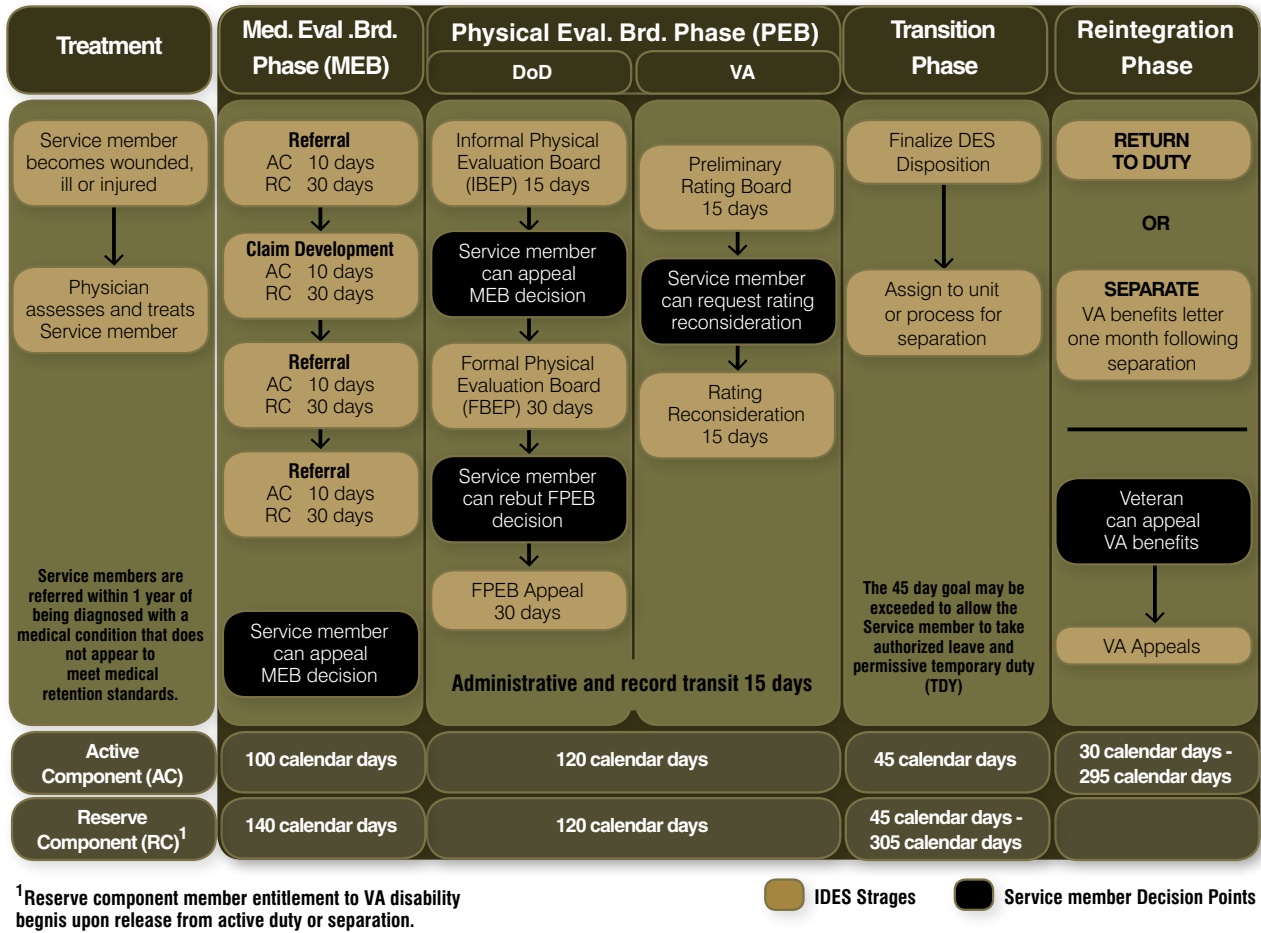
Treatment

Med. Eval .Brd. Phase (MEB)

Physical Eval. Brd. Phase (PEB)

DoD

VA

Transition Phase

Reintegration Phase

Service member becomes wounded, ill or injured

Physician assesses and treats Service member

Service members are referred within 1 year of being diagnosed with a medical condition that does not appear to meet medical retention standards.

Referral
AC 10 days
RC 30 days

Claim Development
AC 10 days
RC 30 days

Referral
AC 10 days
RC 30 days

Referral
AC 10 days
RC 30 days

Service member can appeal MEB decision

Informal Physical Evaluation Board (IBEP) 15 days

Service member can appeal MEB decision

Formal Physical Evaluation Board (FBEP) 30 days

Service member can rebut FPEB decision

FPEB Appeal 30 days

Preliminary Rating Board 15 days

Service member can request rating reconsideration

Rating Reconsideration 15 days

Administrative and record transit 15 days

Finalize DES Disposition

Assign to unit or process for separation

The 45 day goal may be exceeded to allow the Service member to take authorized leave and permissive temporary duty (TDY)

RETURN TO DUTY

OR

SEPARATE
VA benefits letter one month following separation

Veteran can appeal VA benefits

VA Appeals

| Active Component (AC) | 100 calendar days | 120 calendar days | 45 calendar days | 30 calendar days - 295 calendar days |
|---|---|---|---|---|
| Reserve Component (RC)$^1$ | 140 calendar days | 120 calendar days | 45 calendar days - 305 calendar days | |

$^1$Reserve component member entitlement to VA disability begnis upon release from active duty or separation.

IDES Strages

Service member Decision Points